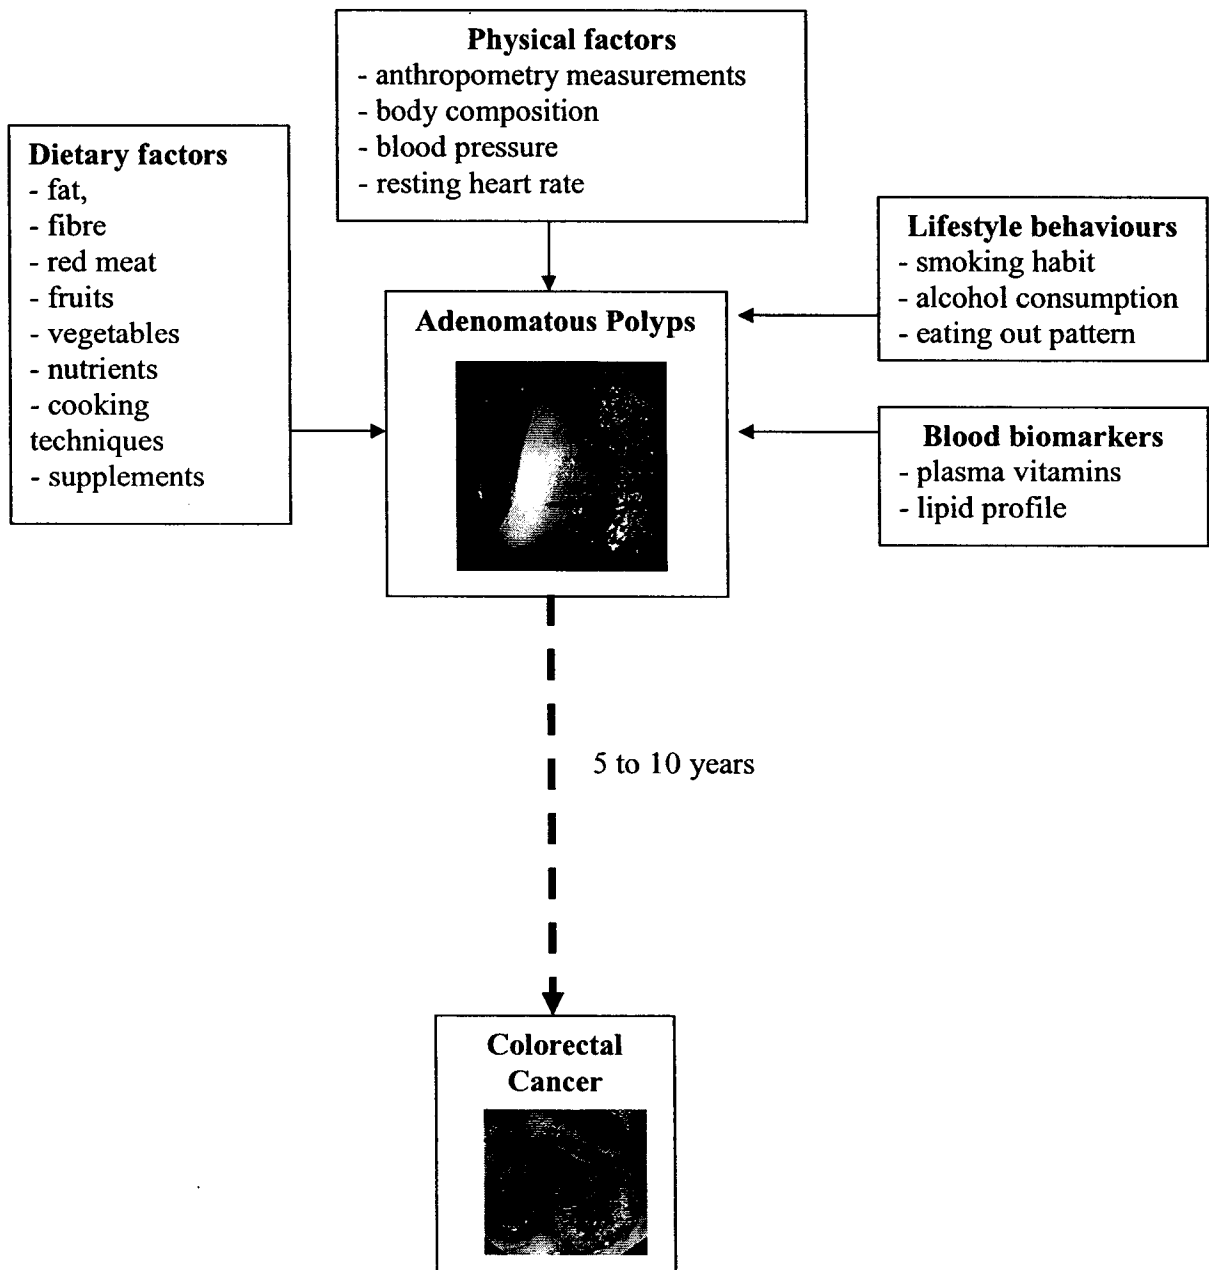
Physical factors
- anthropometry measurements
- body composition
- blood pressure
- resting heart rate

Dietary factors
- fat,
- fibre
- red meat
- fruits
- vegetables
- nutrients
- cooking techniques
- supplements

Lifestyle behaviours
- smoking habit
- alcohol consumption
- eating out pattern

Adenomatous Polyps

Blood biomarkers
- plasma vitamins
- lipid profile

5 to 10 years

Colorectal Cancer